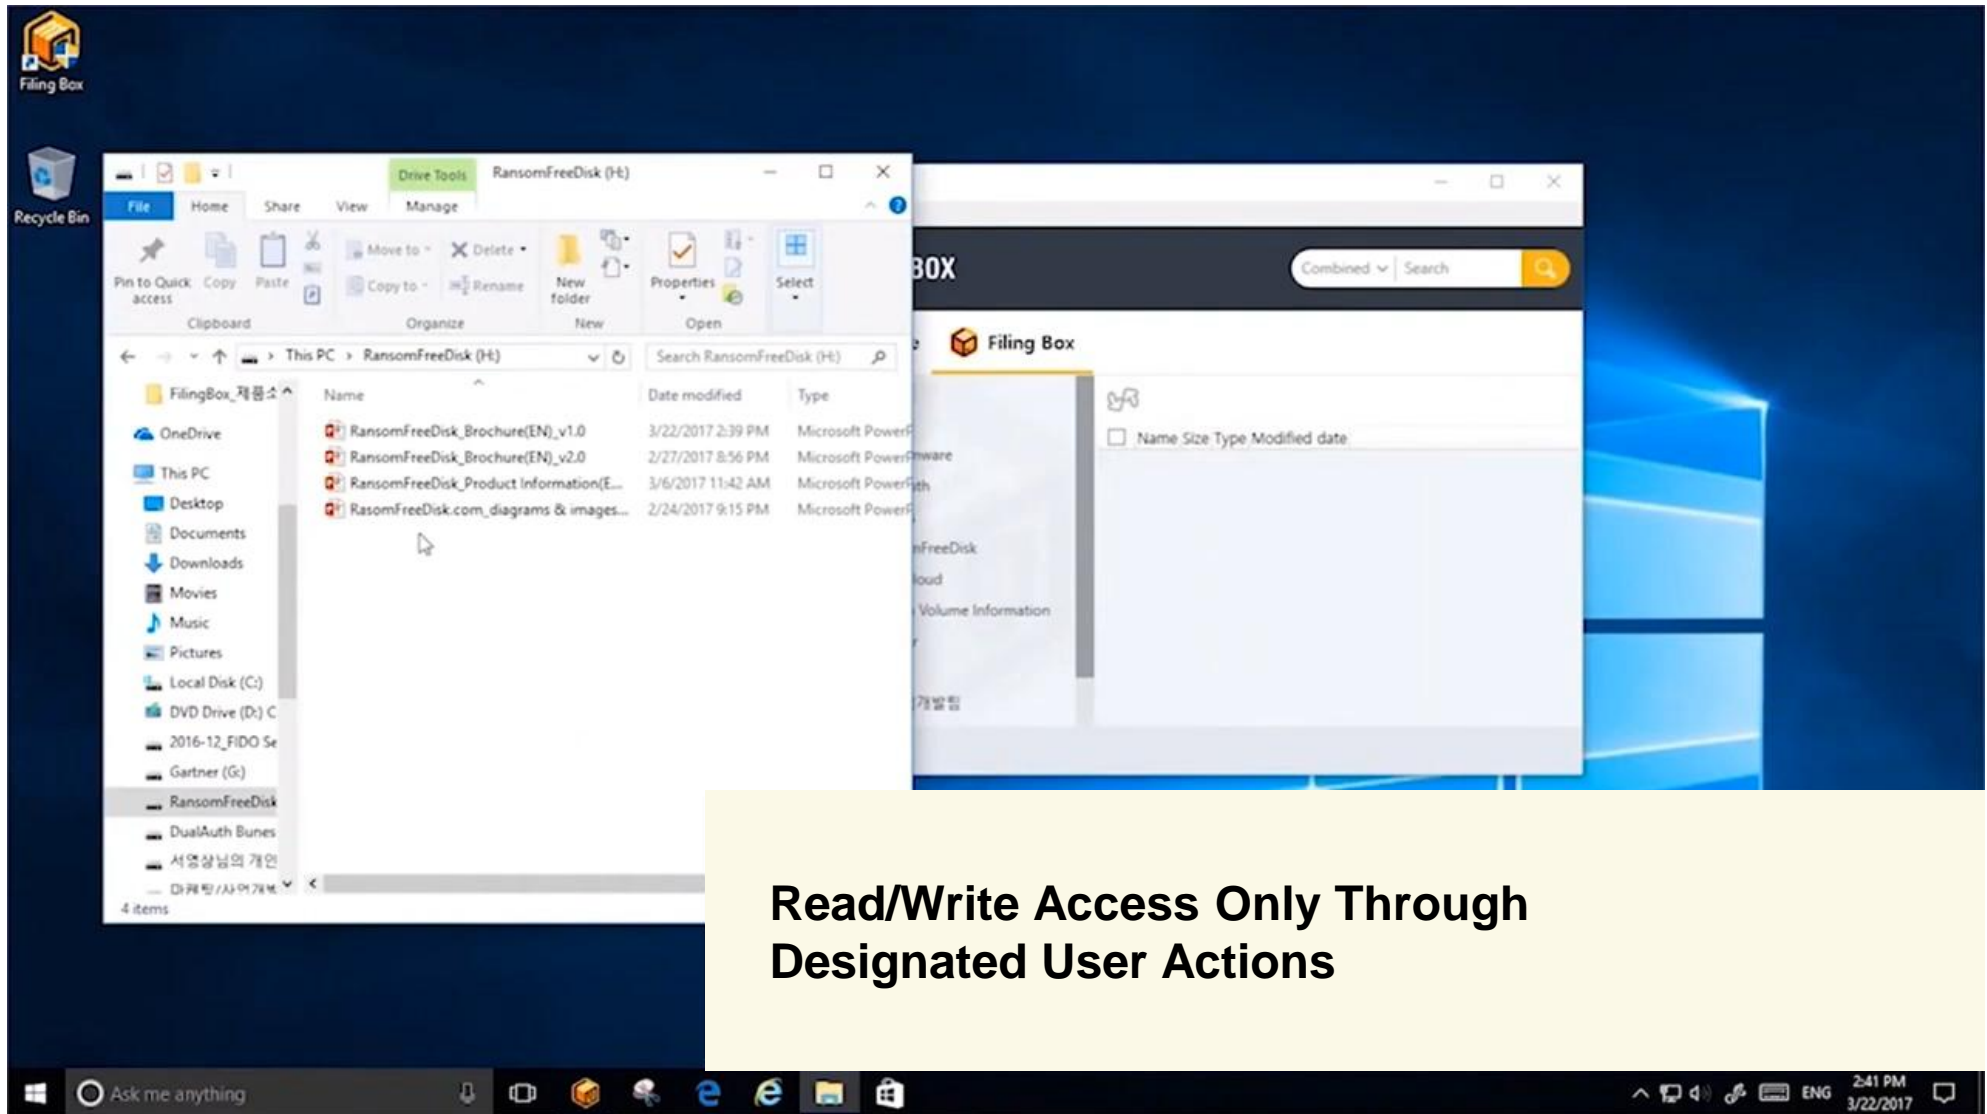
Filing Box

Recycle Bin

Drive Tools RansomFreeDisk (H:)

File Home Share View Manage

Pin to Quick access Copy Paste
Clipboard

Move to Delete Copy to Rename
Organize

New folder
New

Properties
Open

Select

This PC > RansomFreeDisk (H:)

Search RansomFreeDisk (H:)

FilingBox_제품소
OneDrive
This PC
Desktop
Documents
Downloads
Movies
Music
Pictures
Local Disk (C:)
DVD Drive (D:) C
2016-12_FIDO Se
Gartner (G:)
RansomFreeDisk
DualAuth Bunes
서영상님의 개인
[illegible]

| Name | Date modified | Type |
|---|---|---|
| RansomFreeDisk_Brochure(EN)_v1.0 | 3/22/2017 2:39 PM | Microsoft PowerP |
| RansomFreeDisk_Brochure(EN)_v2.0 | 2/27/2017 8:56 PM | Microsoft PowerP |
| RansomFreeDisk_Product Information(E... | 3/6/2017 11:42 AM | Microsoft PowerP |
| RasomFreeDisk.com_diagrams & images... | 2/24/2017 9:15 PM | Microsoft PowerP |

4 items

BOX

Combined Search

Filing Box

mware
th
nFreeDisk
loud
Volume Information
개발팀

Name Size Type Modified date

Read/Write Access Only Through Designated User Actions

Ask me anything

ENG 2:41 PM 3/22/2017